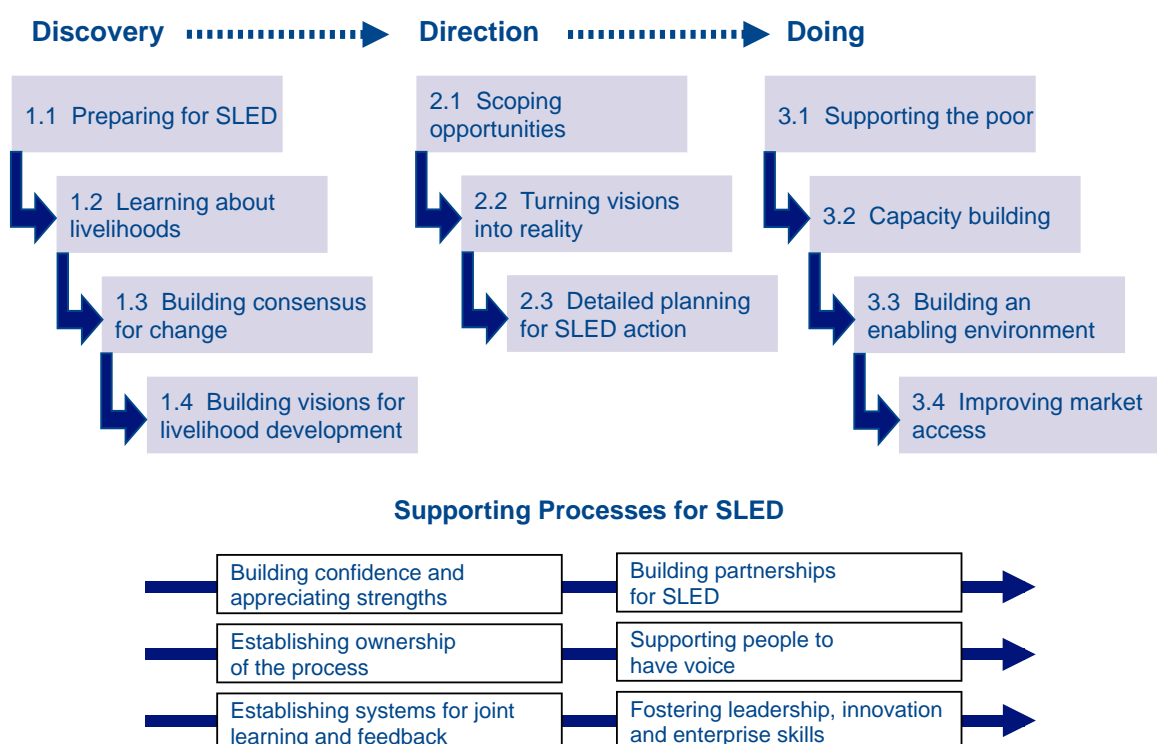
Discovery

1.1 Preparing for SLED

1.2 Learning about livelihoods

1.3 Building consensus for change

1.4 Building visions for livelihood development

Direction

2.1 Scoping opportunities

2.2 Turning visions into reality

2.3 Detailed planning for SLED action

Doing

3.1 Supporting the poor

3.2 Capacity building

3.3 Building an enabling environment

3.4 Improving market access

Supporting Processes for SLED

Building confidence and appreciating strengths

Building partnerships for SLED

Establishing ownership of the process

Supporting people to have voice

Establishing systems for joint learning and feedback

Fostering leadership, innovation and enterprise skills